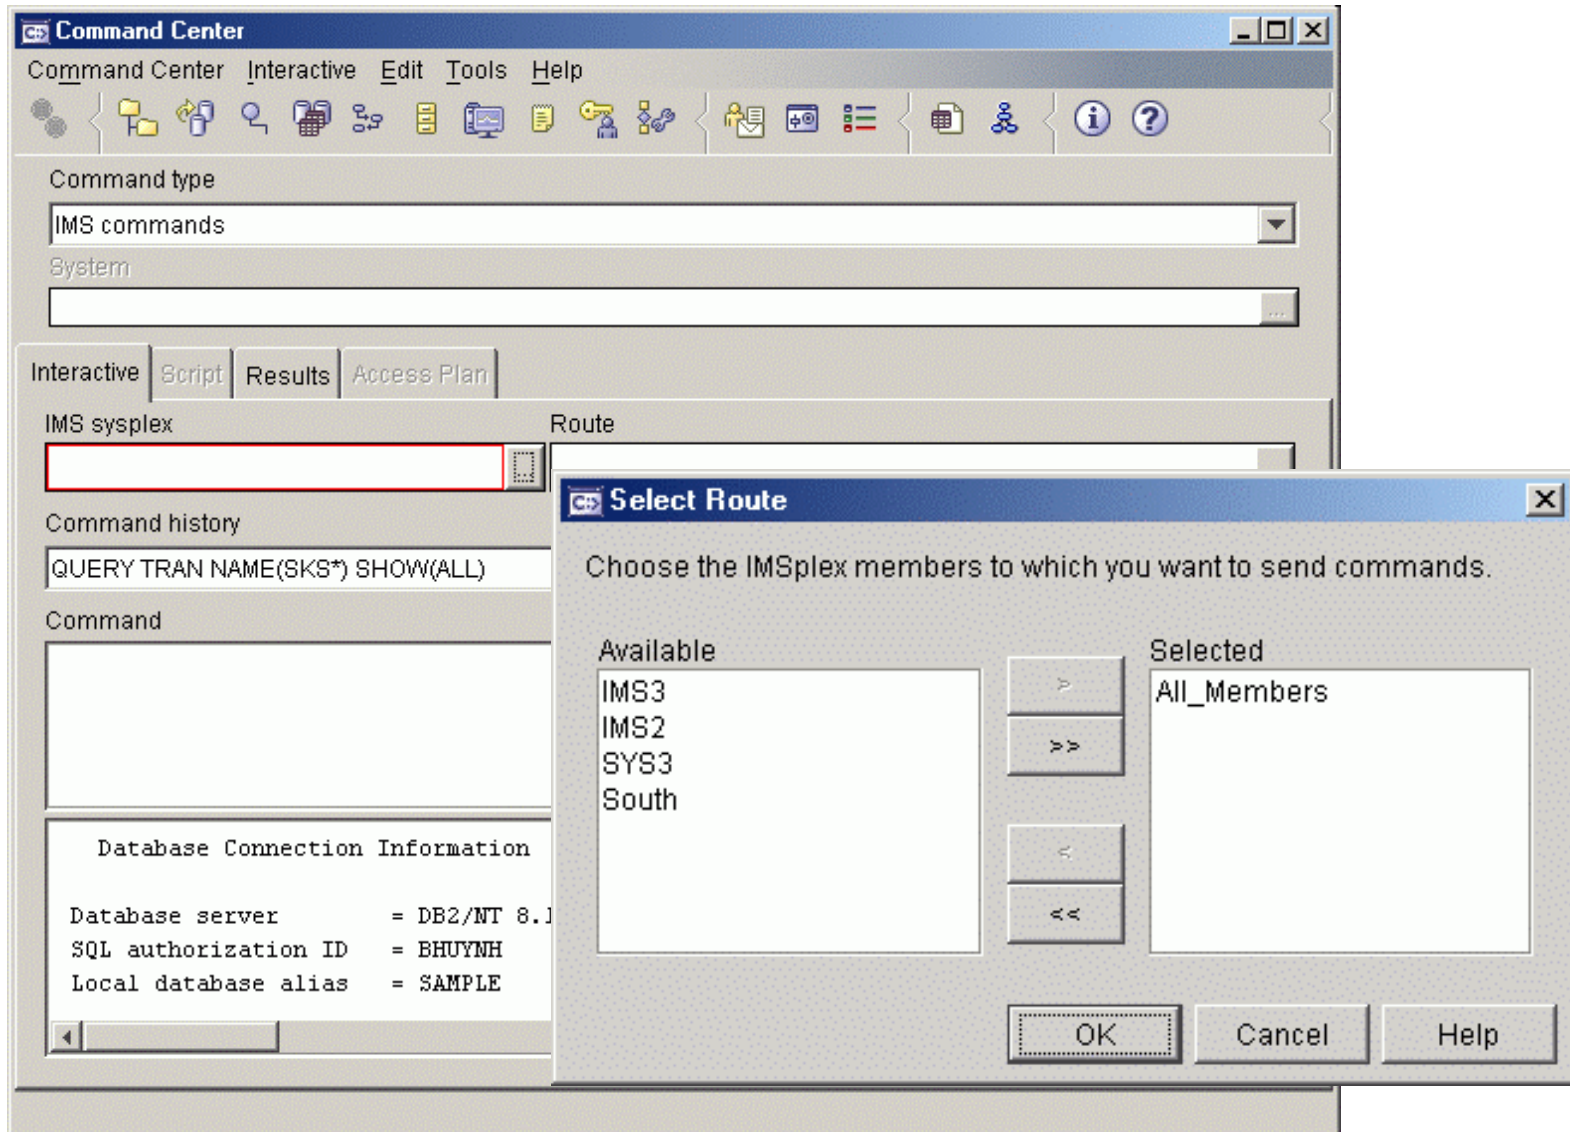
Command Center

Command Center Interactive Edit Tools Help

Command type

IMS commands

System

Interactive Script Results Access Plan

IMS sysplex

Route

Command history

QUERY TRAN NAME(SKS*) SHOW(ALL)

Command

Database Connection Information

Database server = DB2/NT 8.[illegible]
SQL authorization ID = BHUYNH
Local database alias = SAMPLE

Select Route

Choose the IMSplex members to which you want to send commands.

Available

IMS3
IMS2
SYS3
South

>
>>
<
<<

Selected

All_Members

OK Cancel Help